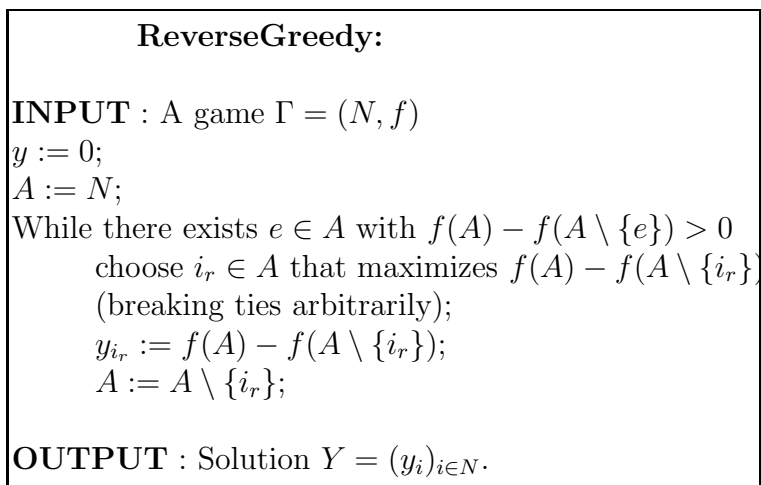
**ReverseGreedy:**

**INPUT** : A game $\Gamma = (N, f)$
$y := 0$;
$A := N$;
While there exists $e \in A$ with $f(A) - f(A \setminus \{e\}) > 0$
choose $i_r \in A$ that maximizes $f(A) - f(A \setminus \{i_r\}$
(breaking ties arbitrarily);
$y_{i_r} := f(A) - f(A \setminus \{i_r\})$;
$A := A \setminus \{i_r\}$;

**OUTPUT** : Solution $Y = (y_i)_{i \in N}$.